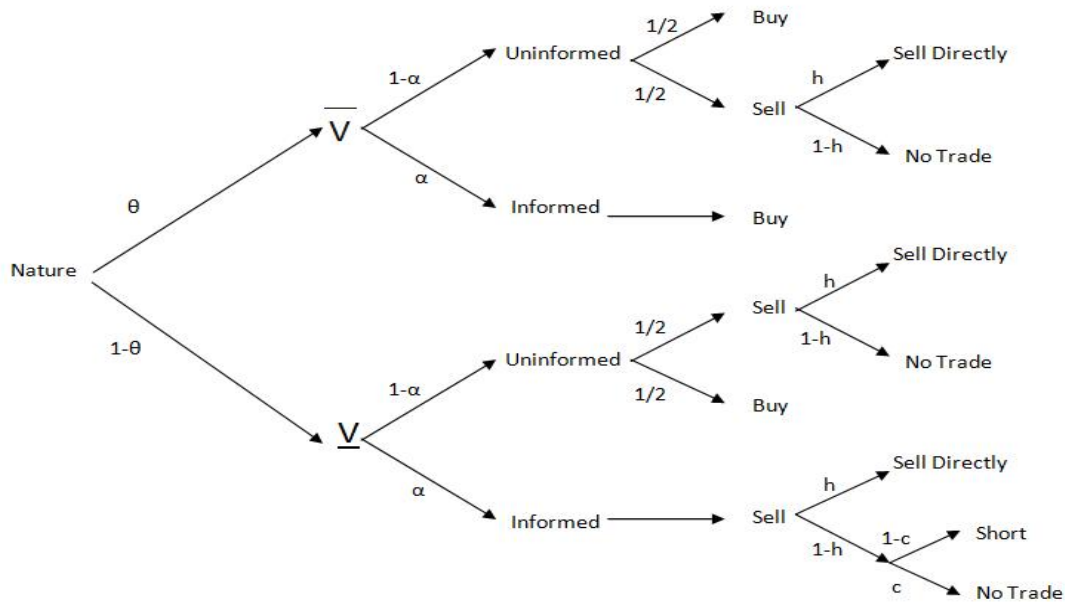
Nature

θ

1-θ

$\overline{V}$

1-α

α

Uninformed

1/2

Buy

1/2

Sell

h

Sell Directly

1-h

No Trade

Informed

Buy

$\underline{V}$

1-α

Uninformed

1/2

Sell

h

Sell Directly

1-h

No Trade

1/2

Buy

α

Informed

Sell

h

Sell Directly

1-h

1-c

Short

c

No Trade